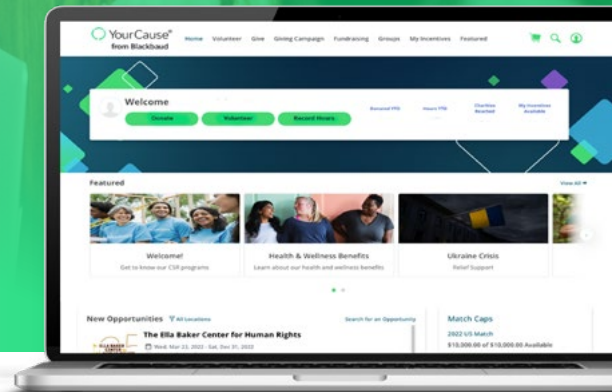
YourCause® from Blackbaud

Home Volunteer Give Giving Campaign Fundraising Groups My Incentives Featured

Welcome

Donate Volunteer Record Hours

Donated YTD Hours YTD Charities Reached My Incentives Available

Featured

View All

Welcome!
Get to know our CSR programs

Health & Wellness Benefits
Learn about our health and wellness benefits

Ukraine Crisis
Relief Support

New Opportunities All Locations

Search for an Opportunity

The Ella Baker Center for Human Rights
Wed, Mar 23, 2022 - Sat, Dec 31, 2022

Match Caps

2022 US Match
$10,000.00 of $10,000.00 Available